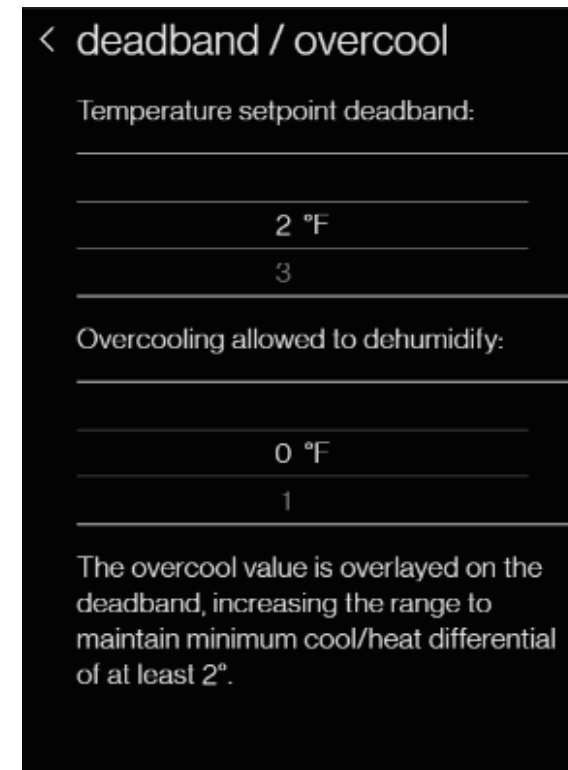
< deadband / overcool

Temperature setpoint deadband:

2 °F

3

Overcooling allowed to dehumidify:

0 °F

1

The overcool value is overlayed on the deadband, increasing the range to maintain minimum cool/heat differential of at least 2°.